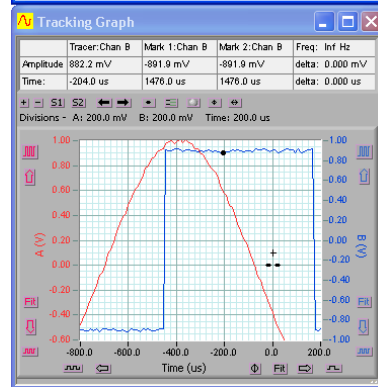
Tracking Graph

| | Tracer:Chan B | Mark 1:Chan B | Mark 2:Chan B | Freq: Inf Hz |
|---|---|---|---|---|
| Amplitude | 882.2 mV | -891.9 mV | -891.9 mV | delta: 0.000 mV |
| Time: | -204.0 us | 1476.0 us | 1476.0 us | delta: 0.000 us |

+ - S1 S2

Divisions - A: 200.0 mV B: 200.0 mV Time: 200.0 us

1.00
0.80
0.60
0.40
0.20
0.00
-0.20
-0.40
-0.60

A (V)

Fit

1.00
0.80
0.60
0.40
0.20
-0.00
-0.20
-0.40
-0.60
-0.80
-1.00

B (V)

Fit

-800.0 -600.0 -400.0 -200.0 0.0 200.0

Time (us)

Fit